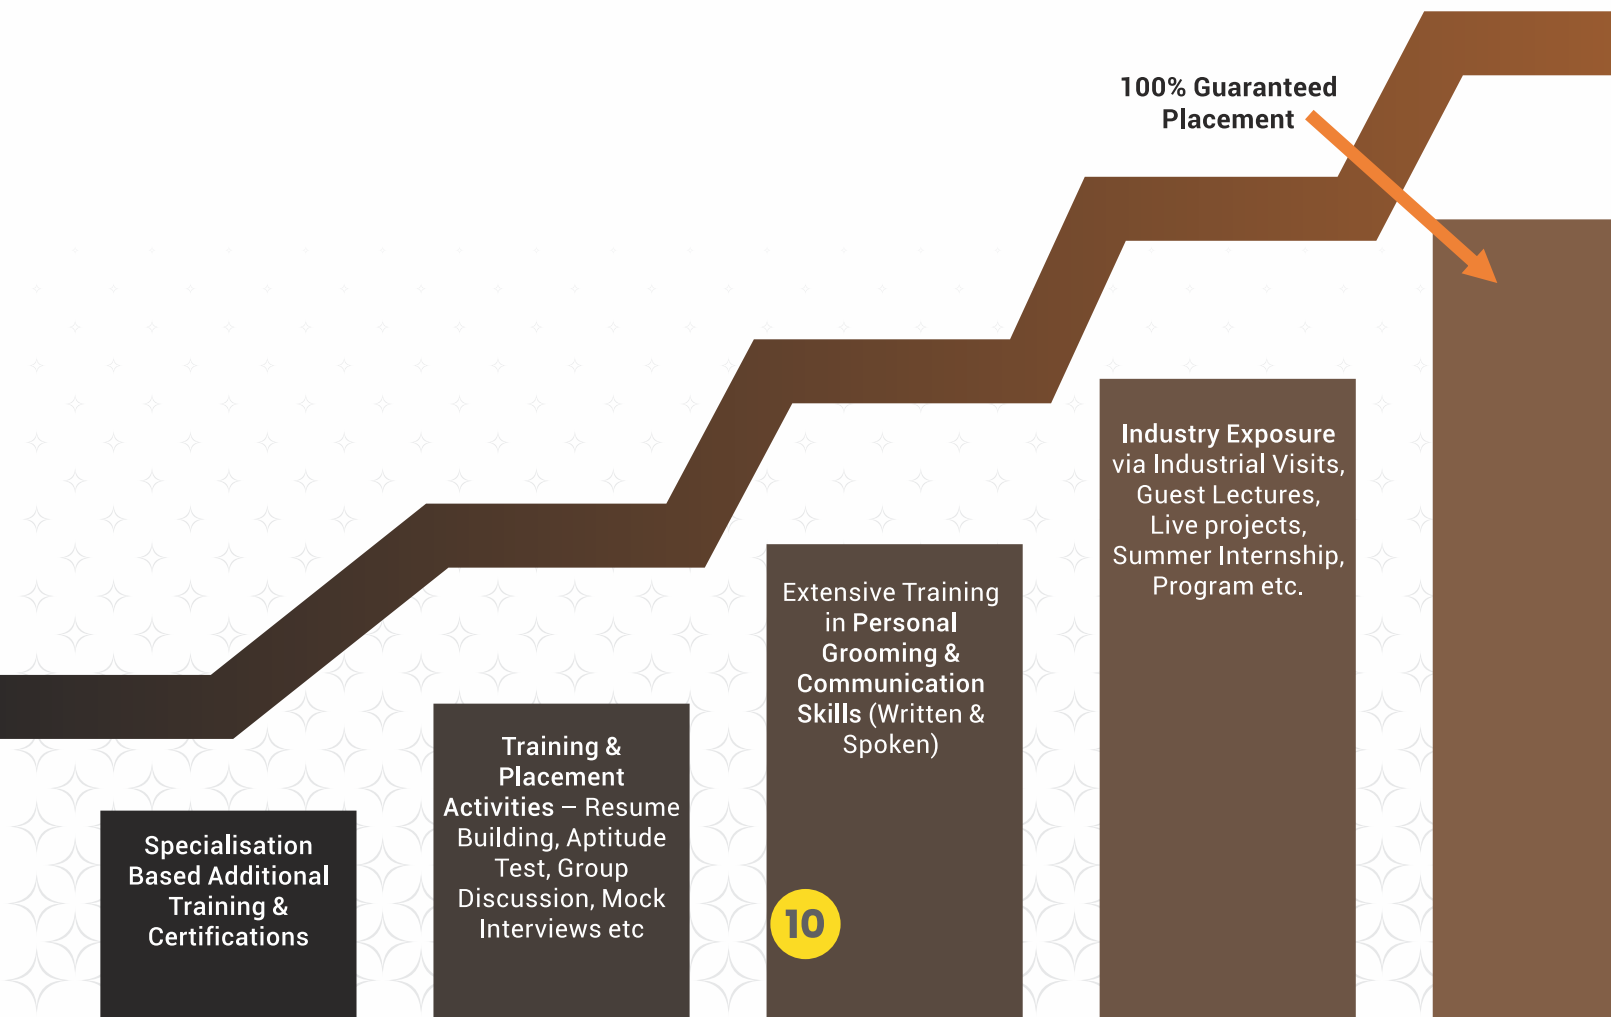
100% Guaranteed Placement

Specialisation Based Additional Training & Certifications

Training & Placement Activities – Resume Building, Aptitude Test, Group Discussion, Mock Interviews etc

Extensive Training in Personal Grooming & Communication Skills (Written & Spoken)

10

Industry Exposure via Industrial Visits, Guest Lectures, Live projects, Summer Internship, Program etc.